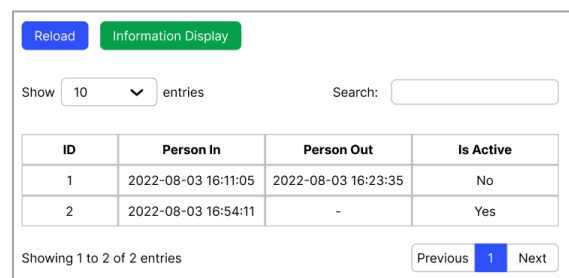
Reload Information Display

Show 10 entries Search:

| ID | Person In | Person Out | Is Active |
|---|---|---|---|
| 1 | 2022-08-03 16:11:05 | 2022-08-03 16:23:35 | No |
| 2 | 2022-08-03 16:54:11 | - | Yes |

Showing 1 to 2 of 2 entries

Previous 1 Next